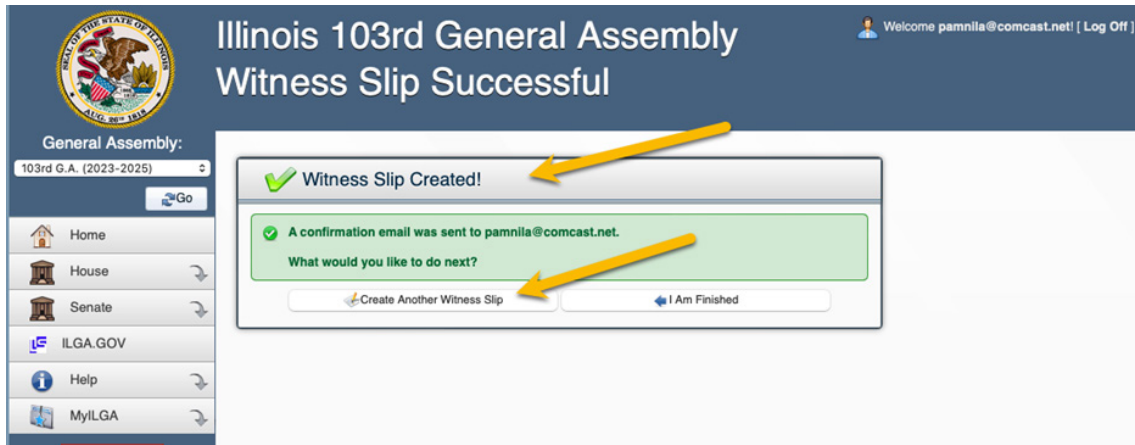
SEAL OF THE STATE OF ILLINOIS
AUG. 26th 1818

Illinois 103rd General Assembly
Witness Slip Successful

Welcome pamnila@comcast.net! [ Log Off ]

General Assembly:
103rd G.A. (2023-2025)
Go

Home
House
Senate
ILGA.GOV
Help
MyILGA

Witness Slip Created!

A confirmation email was sent to pamnila@comcast.net.

What would you like to do next?

Create Another Witness Slip
I Am Finished